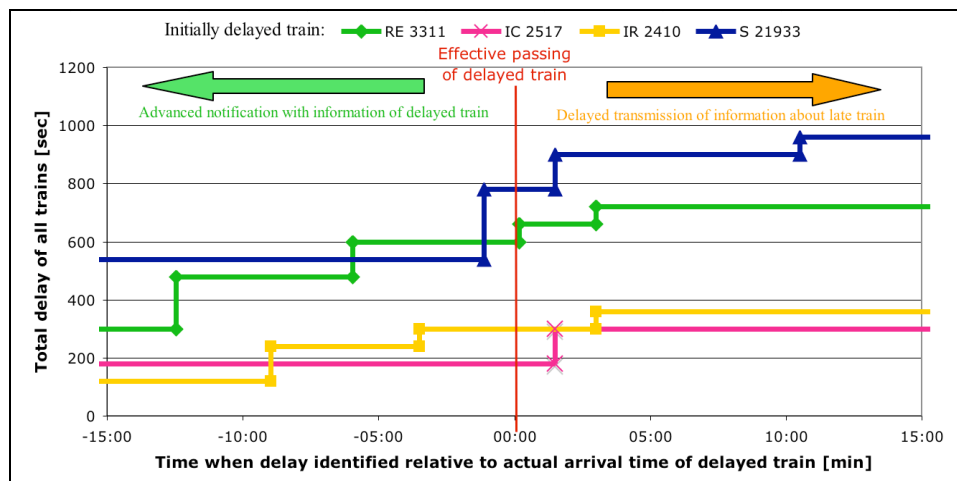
Initially delayed train: RE 3311 IC 2517 IR 2410 S 21933

Effective passing of delayed train

Advanced notification with information of delayed train

Delayed transmission of information about late train

Total delay of all trains [sec]

1200
1000
800
600
400
200
0

-15:00 -10:00 -05:00 00:00 05:00 10:00 15:00

Time when delay identified relative to actual arrival time of delayed train [min]